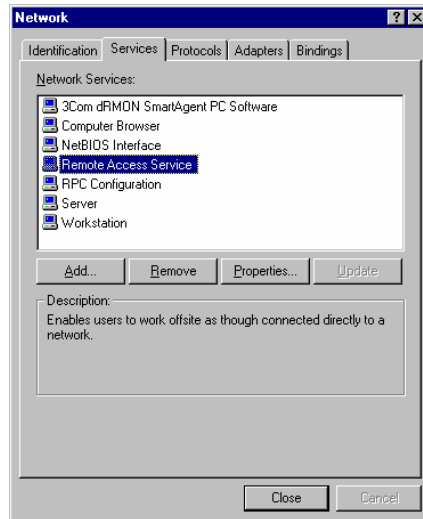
Network

Identification | Services | Protocols | Adapters | Bindings

Network Services:

3Com dRMON SmartAgent PC Software
Computer Browser
NetBIOS Interface
Remote Access Service
RPC Configuration
Server
Workstation

Add... | Remove | Properties... | Update

Description:
Enables users to work offsite as though connected directly to a network.

Close | Cancel